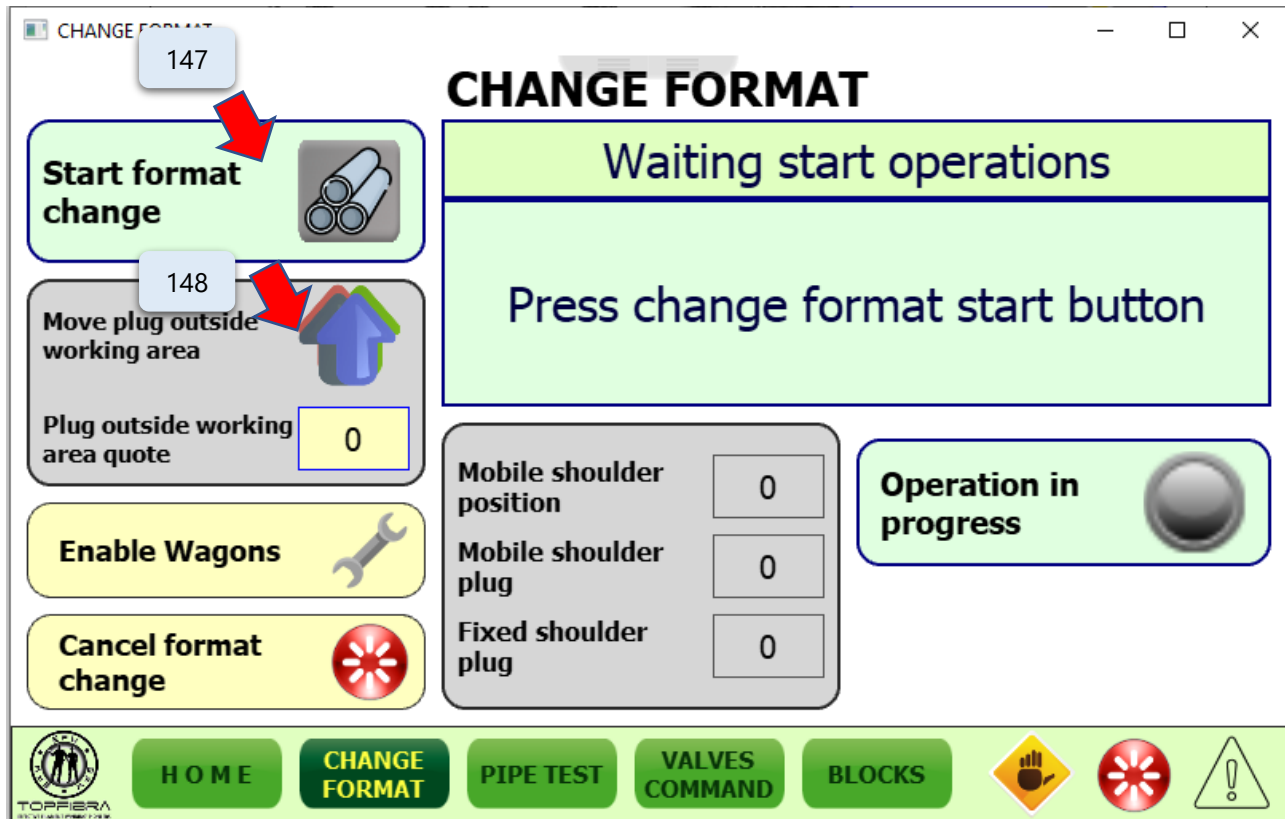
CHANGE FORMAT

147

CHANGE FORMAT

Start format change

Waiting start operations

Press change format start button

148

Move plug outside working area

Plug outside working area quote

0

Mobile shoulder position

0

Mobile shoulder plug

0

Fixed shoulder plug

0

Operation in progress

Enable Wagons

Cancel format change

TOPFIBRA

H O M E

CHANGE FORMAT

PIPE TEST

VALVES COMMAND

BLOCKS